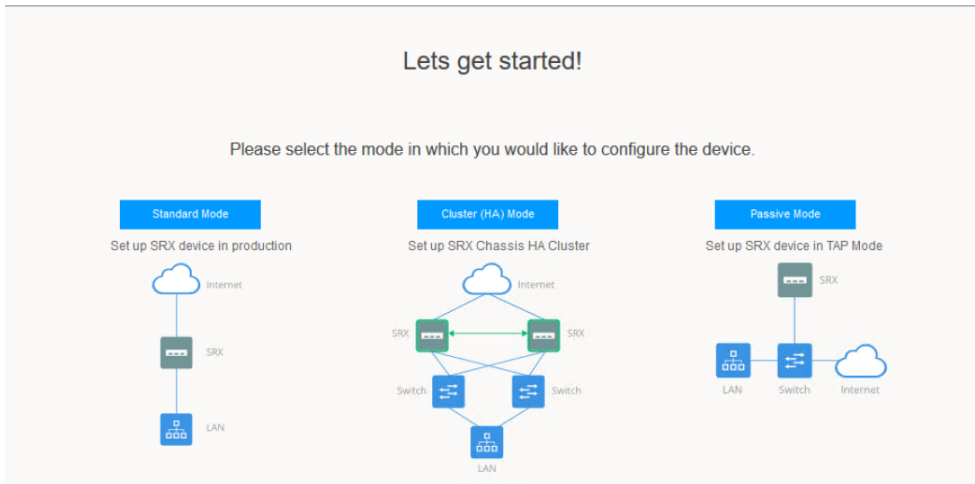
Lets get started!

Please select the mode in which you would like to configure the device.

Standard Mode

Set up SRX device in production

Internet

SRX

LAN

Cluster (HA) Mode

Set up SRX Chassis HA Cluster

Internet

SRX

SRX

Switch

Switch

LAN

Passive Mode

Set up SRX device in TAP Mode

SRX

LAN

Switch

Internet